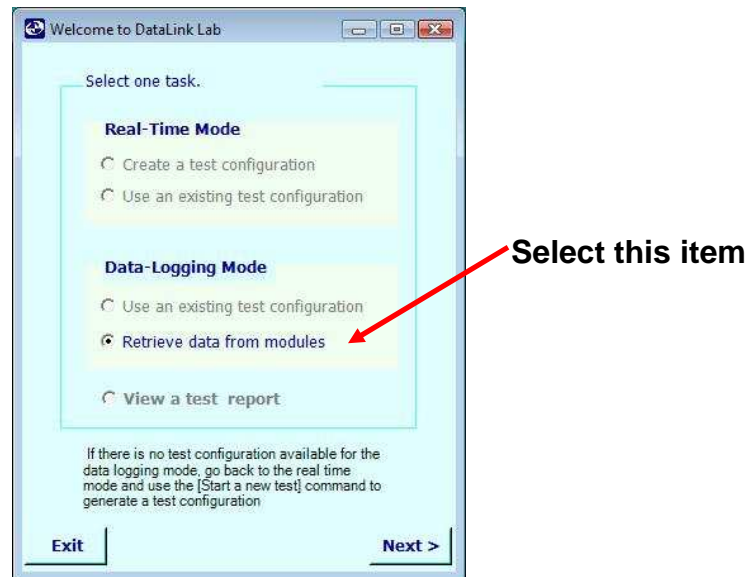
Welcome to DataLink Lab

Select one task.

Real-Time Mode

Create a test configuration

Use an existing test configuration

Data-Logging Mode

Use an existing test configuration

Retrieve data from modules

View a test report

If there is no test configuration available for the data logging mode, go back to the real time mode and use the [Start a new test] command to generate a test configuration

Exit

Next >

Select this item